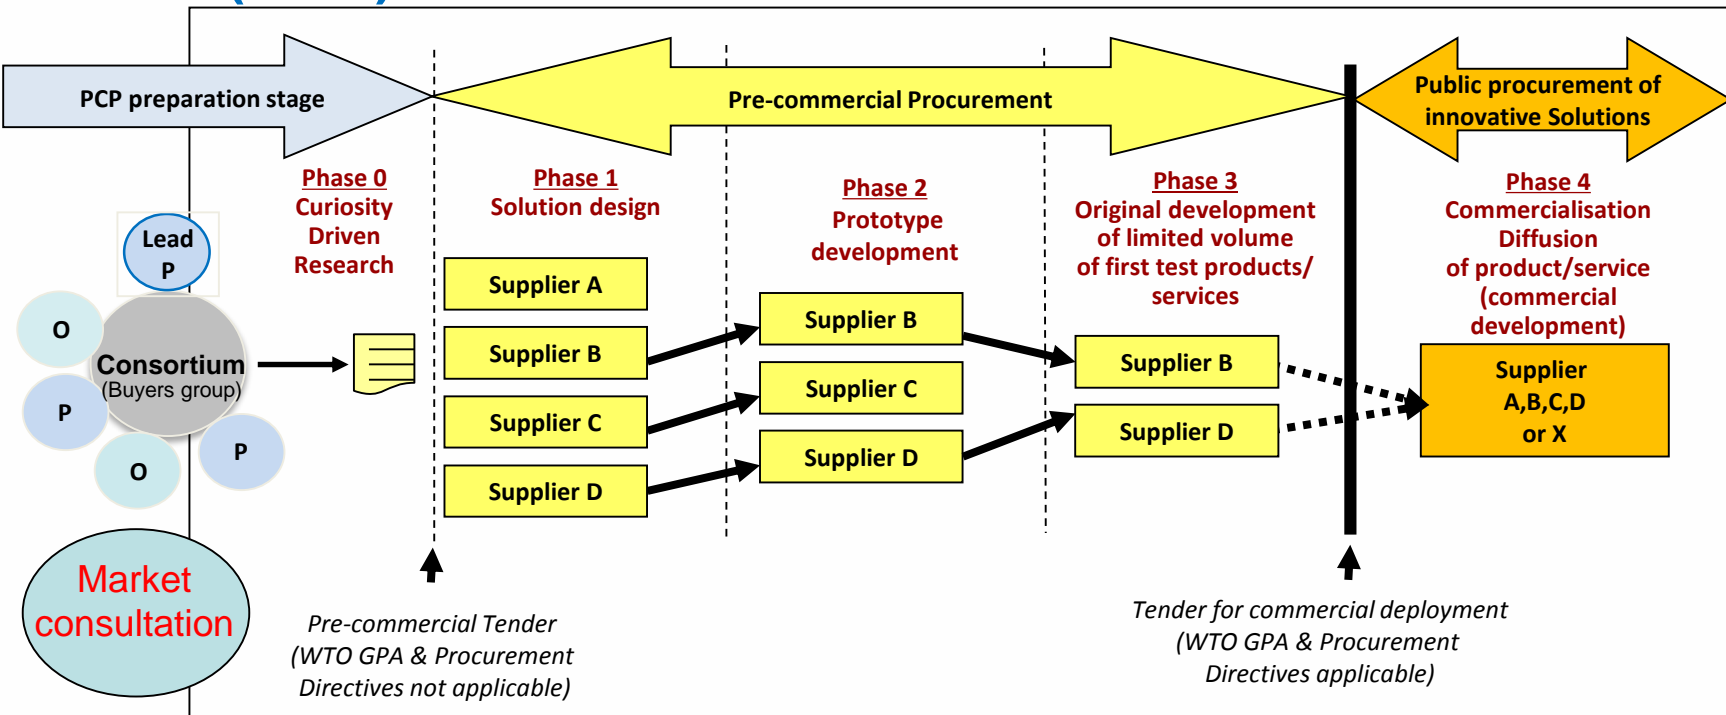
PCP preparation stage

Pre-commercial Procurement

Public procurement of innovative Solutions

Phase 0
Curiosity Driven Research

Phase 1
Solution design

Phase 2
Prototype development

Phase 3
Original development of limited volume of first test products/ services

Phase 4
Commercialisation Diffusion of product/service (commercial development)

Lead P

O

Consortium
(Buyers group)

P

O

P

Supplier A

Supplier B

Supplier C

Supplier D

Supplier B

Supplier C

Supplier D

Supplier B

Supplier D

Supplier A,B,C,D or X

Market consultation

Pre-commercial Tender (WTO GPA & Procurement Directives not applicable)

Tender for commercial deployment (WTO GPA & Procurement Directives applicable)